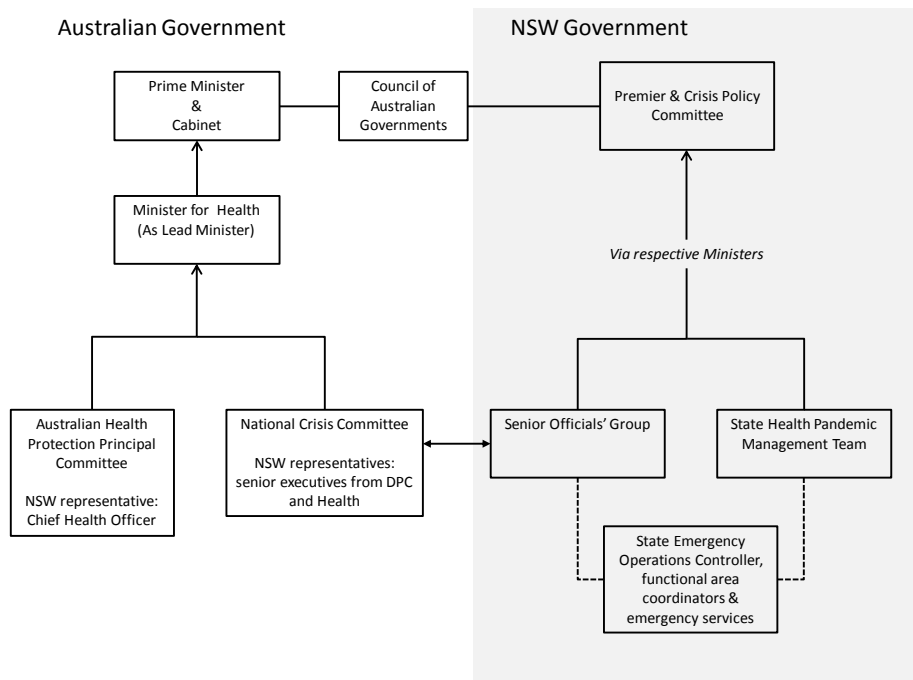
Australian Government

NSW Government

Prime Minister
&
Cabinet

Council of Australian Governments

Premier & Crisis Policy Committee

Minister for Health (As Lead Minister)

Via respective Ministers

Australian Health Protection Principal Committee

NSW representative: Chief Health Officer

National Crisis Committee

NSW representatives: senior executives from DPC and Health

Senior Officials' Group

State Health Pandemic Management Team

State Emergency Operations Controller, functional area coordinators & emergency services